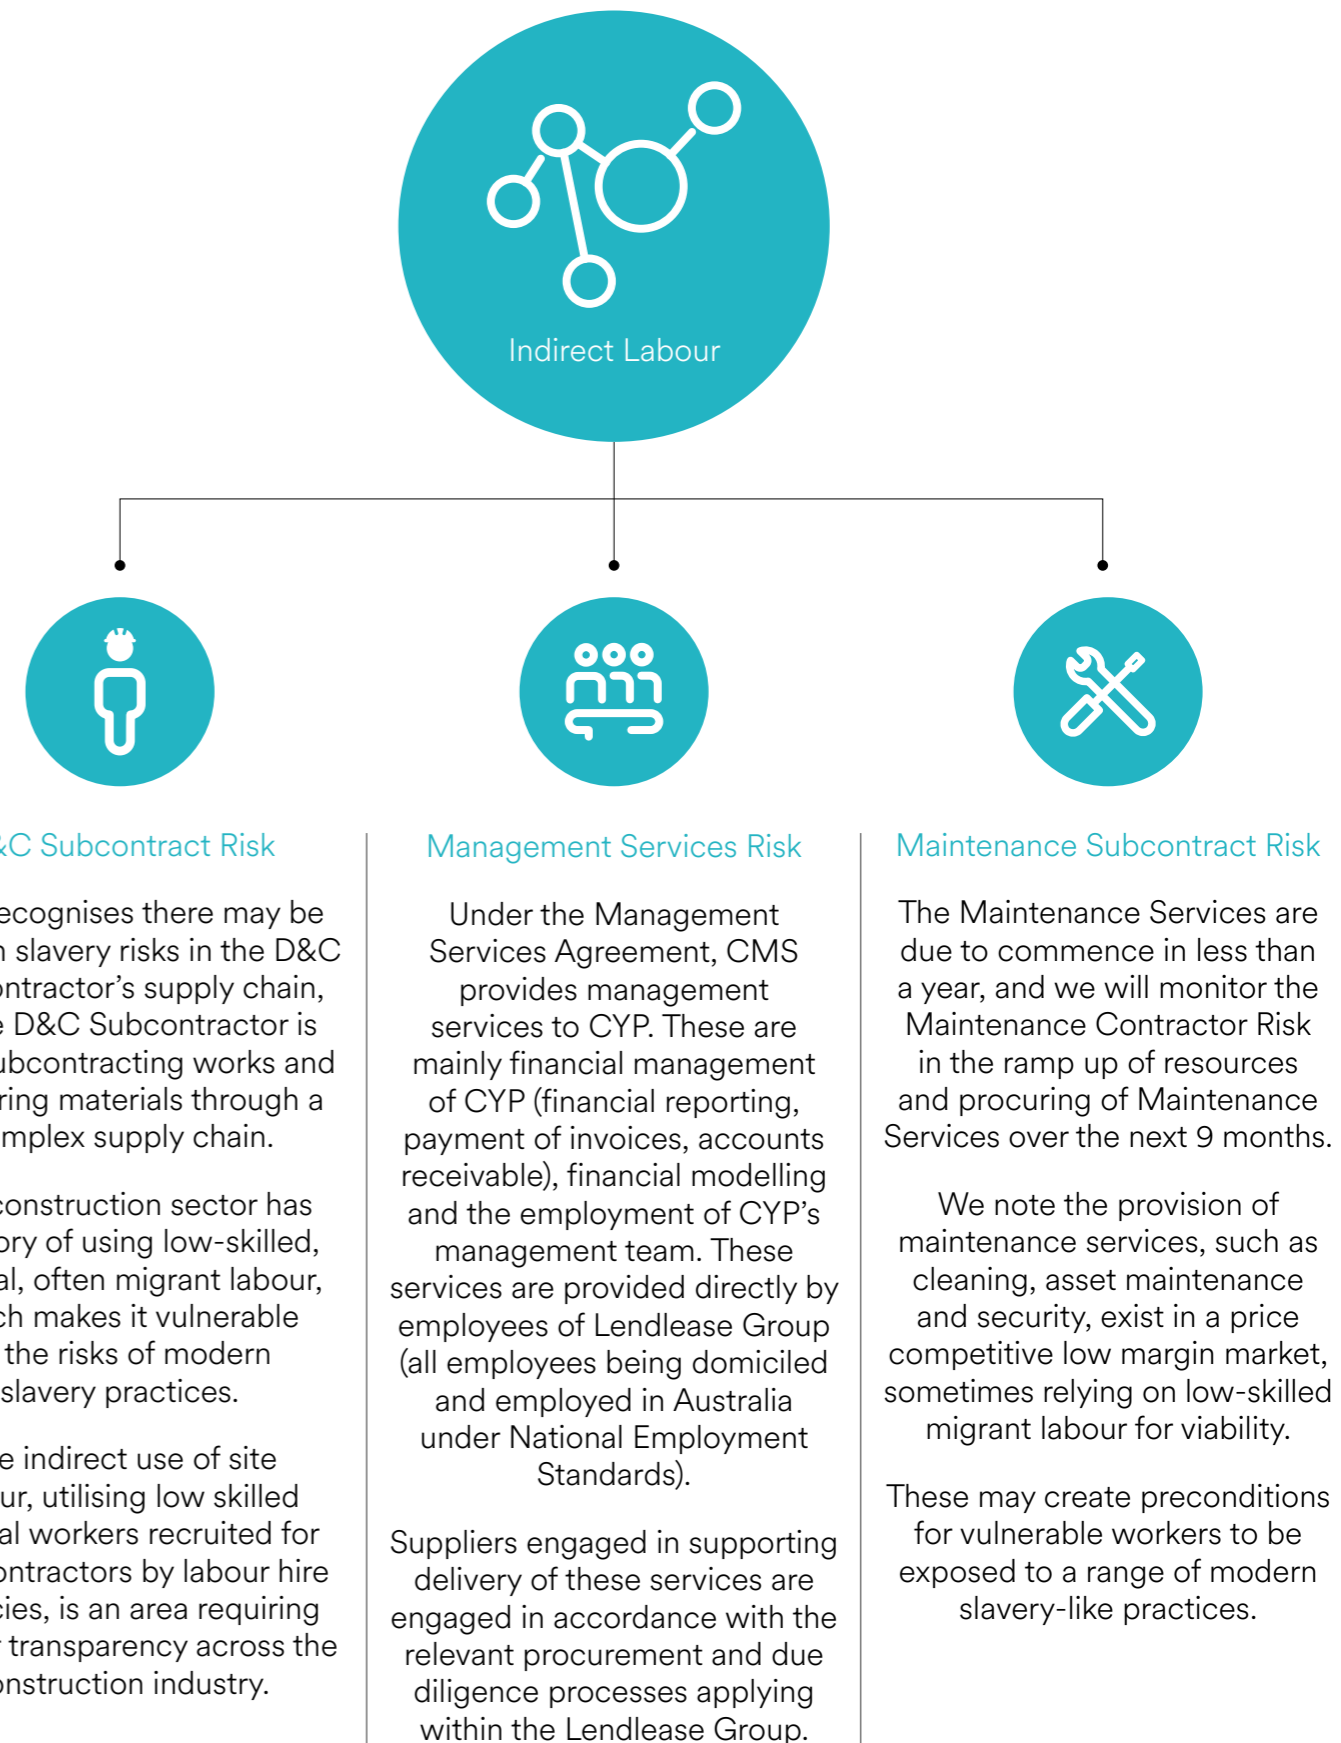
Indirect Labour

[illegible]C Subcontract Risk

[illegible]ecognises there may be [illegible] slavery risks in the D&C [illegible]ntractor's supply chain, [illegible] D&C Subcontractor is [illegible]ubcontracting works and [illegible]ring materials through a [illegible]mplex supply chain.

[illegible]construction sector has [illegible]ory of using low-skilled, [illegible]al, often migrant labour, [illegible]ch makes it vulnerable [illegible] the risks of modern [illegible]slavery practices.

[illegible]e indirect use of site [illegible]ur, utilising low skilled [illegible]al workers recruited for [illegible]ontractors by labour hire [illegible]cies, is an area requiring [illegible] transparency across the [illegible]nstruction industry.

Management Services Risk

Under the Management Services Agreement, CMS provides management services to CYP. These are mainly financial management of CYP (financial reporting, payment of invoices, accounts receivable), financial modelling and the employment of CYP's management team. These services are provided directly by employees of Lendlease Group (all employees being domiciled and employed in Australia under National Employment Standards).

Suppliers engaged in supporting delivery of these services are engaged in accordance with the relevant procurement and due diligence processes applying within the Lendlease Group.

Maintenance Subcontract Risk

The Maintenance Services are due to commence in less than a year, and we will monitor the Maintenance Contractor Risk in the ramp up of resources and procuring of Maintenance Services over the next 9 months.

We note the provision of maintenance services, such as cleaning, asset maintenance and security, exist in a price competitive low margin market, sometimes relying on low-skilled migrant labour for viability.

These may create preconditions for vulnerable workers to be exposed to a range of modern slavery-like practices.